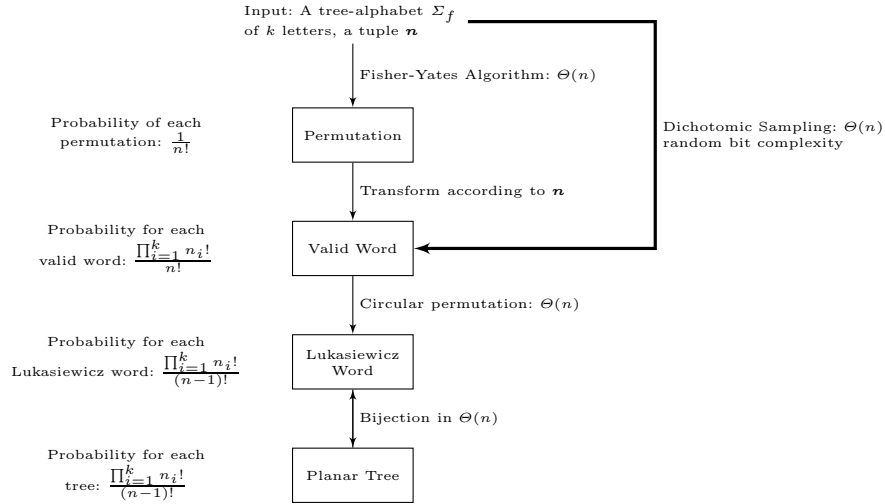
Input: A tree-alphabet $\Sigma_f$ of $k$ letters, a tuple $\boldsymbol{n}$

Fisher-Yates Algorithm: $\Theta(n)$

Probability of each permutation: $\frac{1}{n!}$

Permutation

Dichotomic Sampling: $\Theta(n)$ random bit complexity

Transform according to $\boldsymbol{n}$

Probability for each valid word: $\frac{\prod_{i=1}^{k} n_i!}{n!}$

Valid Word

Circular permutation: $\Theta(n)$

Probability for each Lukasiewicz word: $\frac{\prod_{i=1}^{k} n_i!}{(n-1)!}$

Lukasiewicz Word

Bijection in $\Theta(n)$

Probability for each tree: $\frac{\prod_{i=1}^{k} n_i!}{(n-1)!}$

Planar Tree